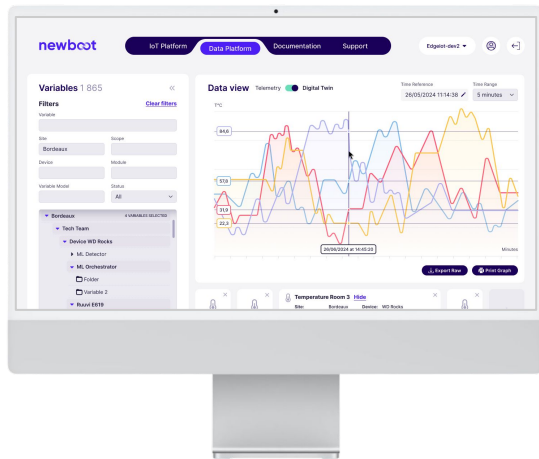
newboot

IoT Platform
Data Platform
Documentation
Support

Edgeiot-dev2

Variables 1 865

Filters
Clear filters

Variable

Site
Bordeaux

Scope

Device

Module

Variable Model

Status
All

Bordeaux
6 VARIABLES SELECTED
Tech Team
Device WD Rocks
ML Detector
ML Orchestrator
Folder
Variable 2
Ruuvi E619

Data view
Telemetry
Digital Twin

Time Reference
26/05/2024 11:14:38

Time Range
5 minutes

T°C
84,6
57,9
31,9
22,0

26/05/2024 at 14:45:20

Minutes

Export Raw
Print Graph

Temperature Room 3
Hide
Site:
Bordeaux
Device:
WD Rocks